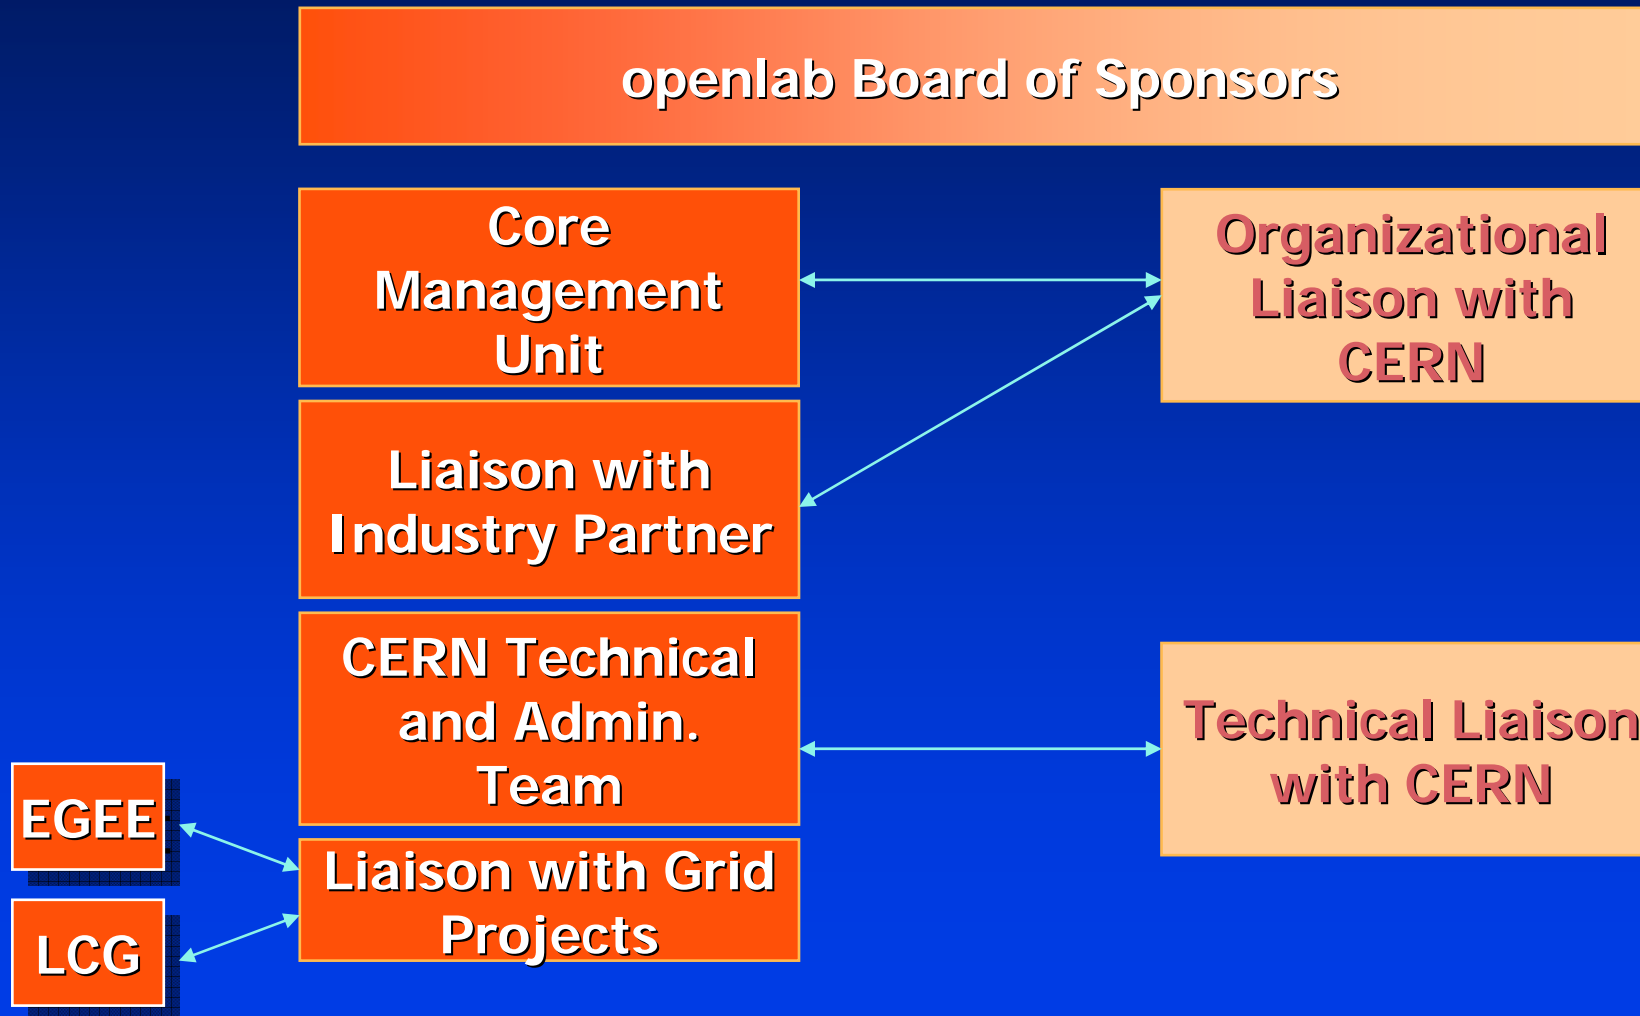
openlab Board of Sponsors

Core Management Unit

Organizational Liaison with CERN

Liaison with Industry Partner

CERN Technical and Admin. Team

Technical Liaison with CERN

EGEE

Liaison with Grid Projects

LCG